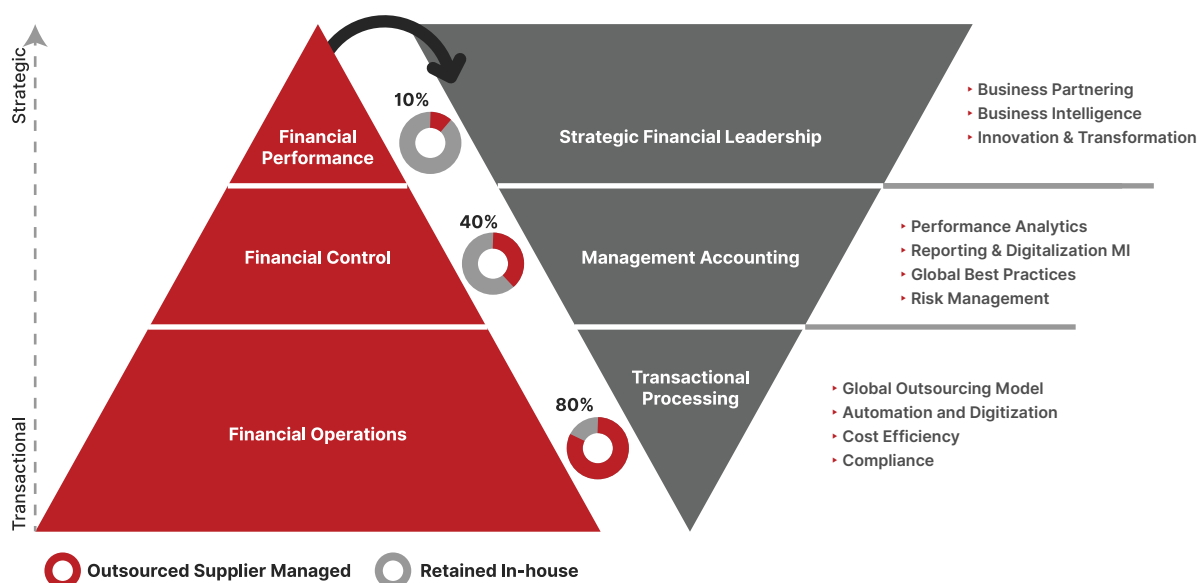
Strategic

Transactional

Financial Performance

10%

Strategic Financial Leadership

Business Partnering
Business Intelligence
Innovation & Transformation

Financial Control

40%

Management Accounting

Performance Analytics
Reporting & Digitalization MI
Global Best Practices
Risk Management

Financial Operations

80%

Transactional Processing

Global Outsourcing Model
Automation and Digitization
Cost Efficiency
Compliance

Outsourced Supplier Managed
Retained In-house